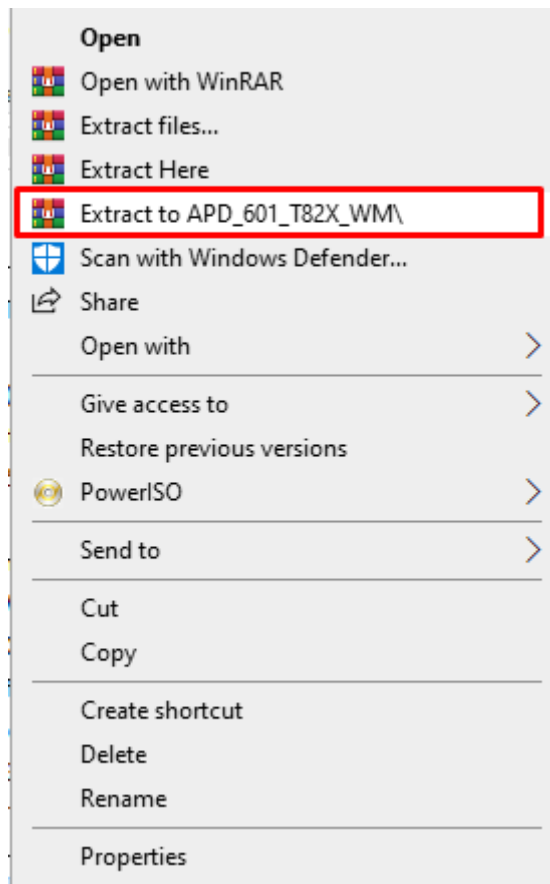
Open
Open with WinRAR
Extract files...
Extract Here
Extract to APD_601_T82X_WM\
Scan with Windows Defender...
Share
Open with
Give access to
Restore previous versions
PowerISO
Send to
Cut
Copy
Create shortcut
Delete
Rename
Properties